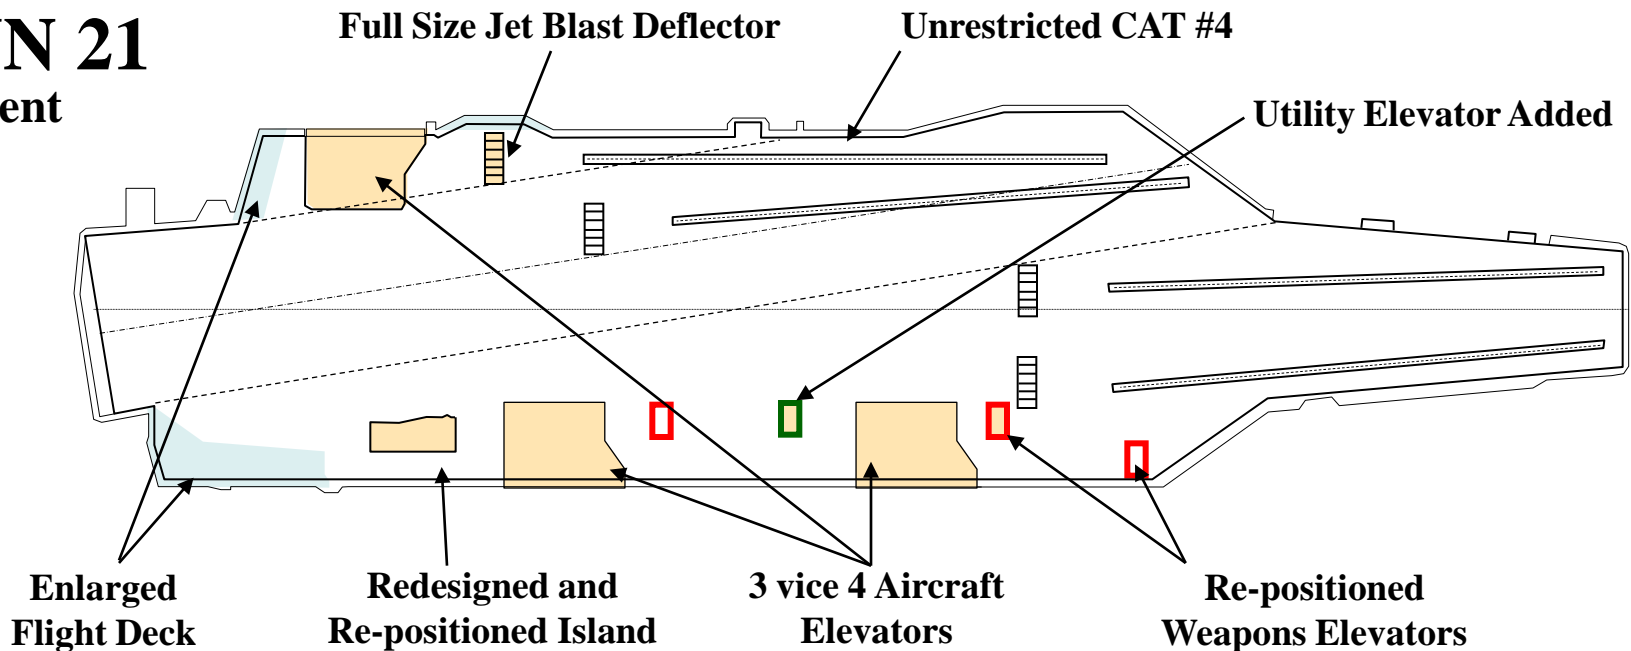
N 21
ent

Full Size Jet Blast Deflector

Unrestricted CAT #4

Utility Elevator Added

Enlarged Flight Deck

Redesigned and Re-positioned Island

3 vice 4 Aircraft Elevators

Re-positioned Weapons Elevators